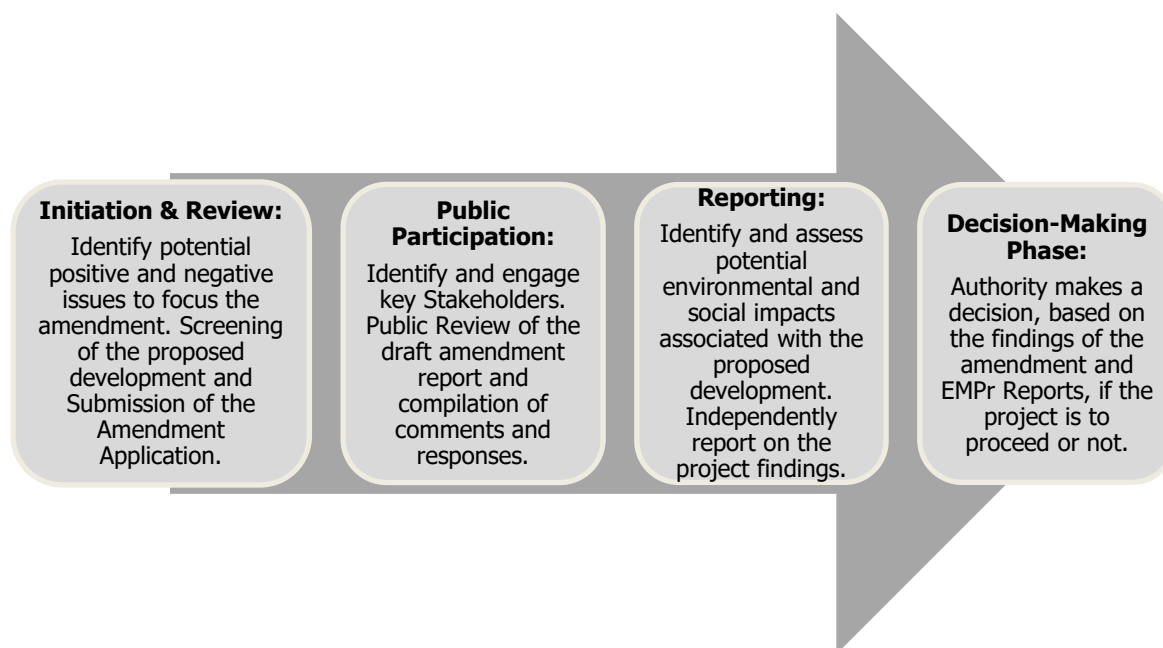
**Initiation & Review:**

Identify potential positive and negative issues to focus the amendment. Screening of the proposed development and Submission of the Amendment Application.

**Public Participation:**

Identify and engage key Stakeholders. Public Review of the draft amendment report and compilation of comments and responses.

**Reporting:**

Identify and assess potential environmental and social impacts associated with the proposed development. Independently report on the project findings.

**Decision-Making Phase:**

Authority makes a decision, based on the findings of the amendment and EMPr Reports, if the project is to proceed or not.